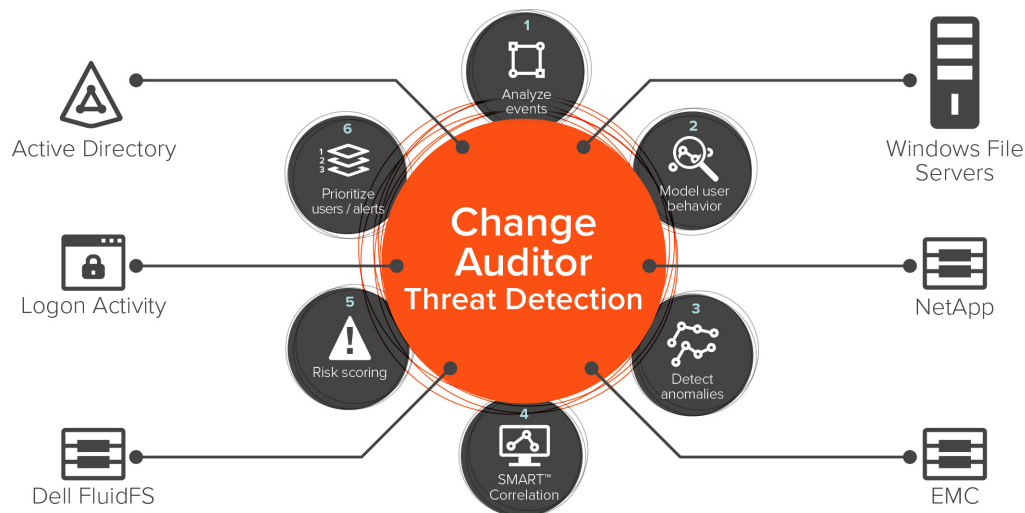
Active Directory

Logon Activity

Dell FluidFS

Windows File Servers

NetApp

EMC

Change Auditor Threat Detection

1 Analyze events

2 Model user behavior

3 Detect anomalies

4 SMART™ Correlation

5 Risk scoring

6 1 2 3 Prioritize users / alerts